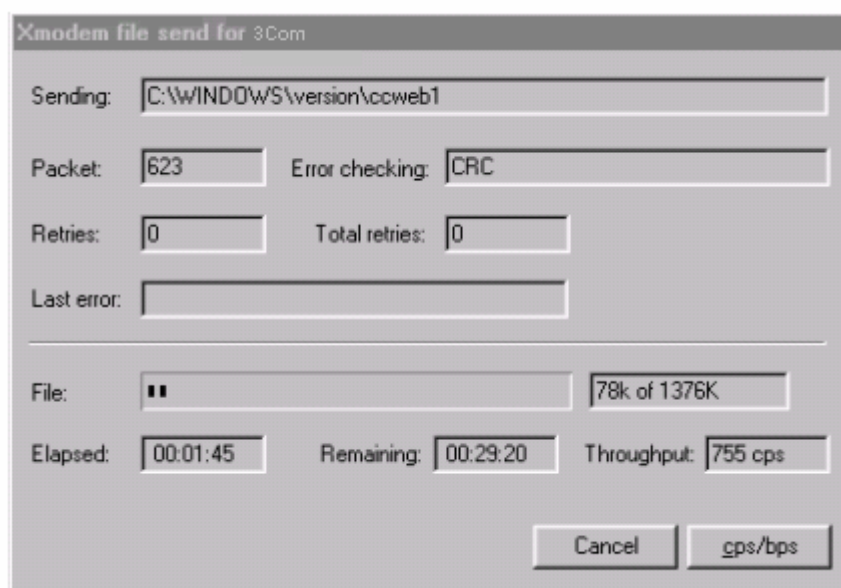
Xmodem file send for 3Com

Sending: C:\WINDOWS\version\ccweb1

Packet: 623 Error checking: CRC

Retries: 0 Total retries: 0

Last error:

File: 78k of 1376K

Elapsed: 00:01:45 Remaining: 00:29:20 Throughput: 755 cps

Cancel cps/bps